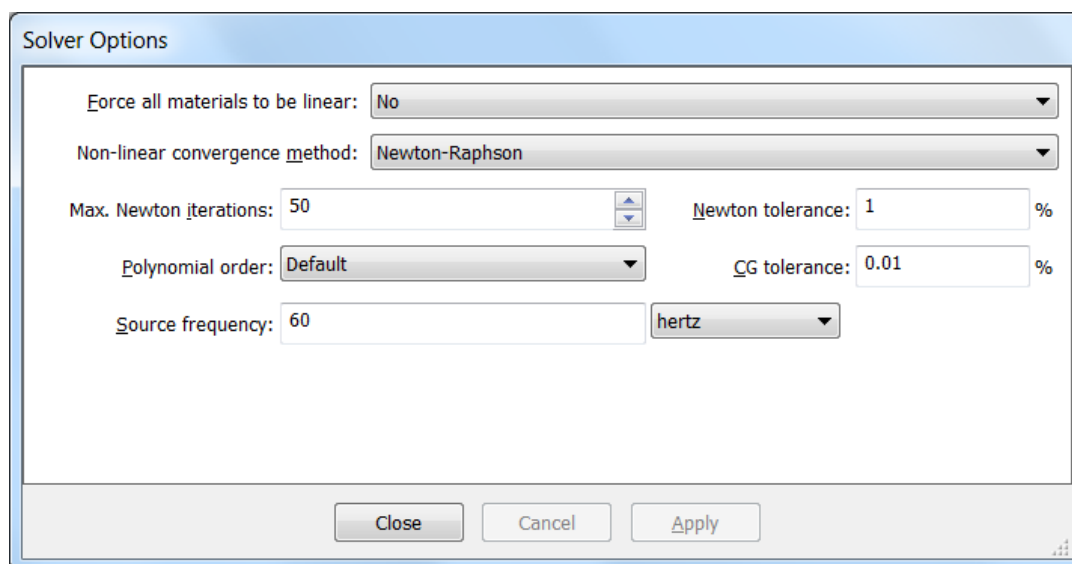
Solver Options

Force all materials to be linear: No

Non-linear convergence method: Newton-Raphson

Max. Newton iterations: 50

Newton tolerance: 1 %

Polynomial order: Default

CG tolerance: 0.01 %

Source frequency: 60 hertz

Close Cancel Apply